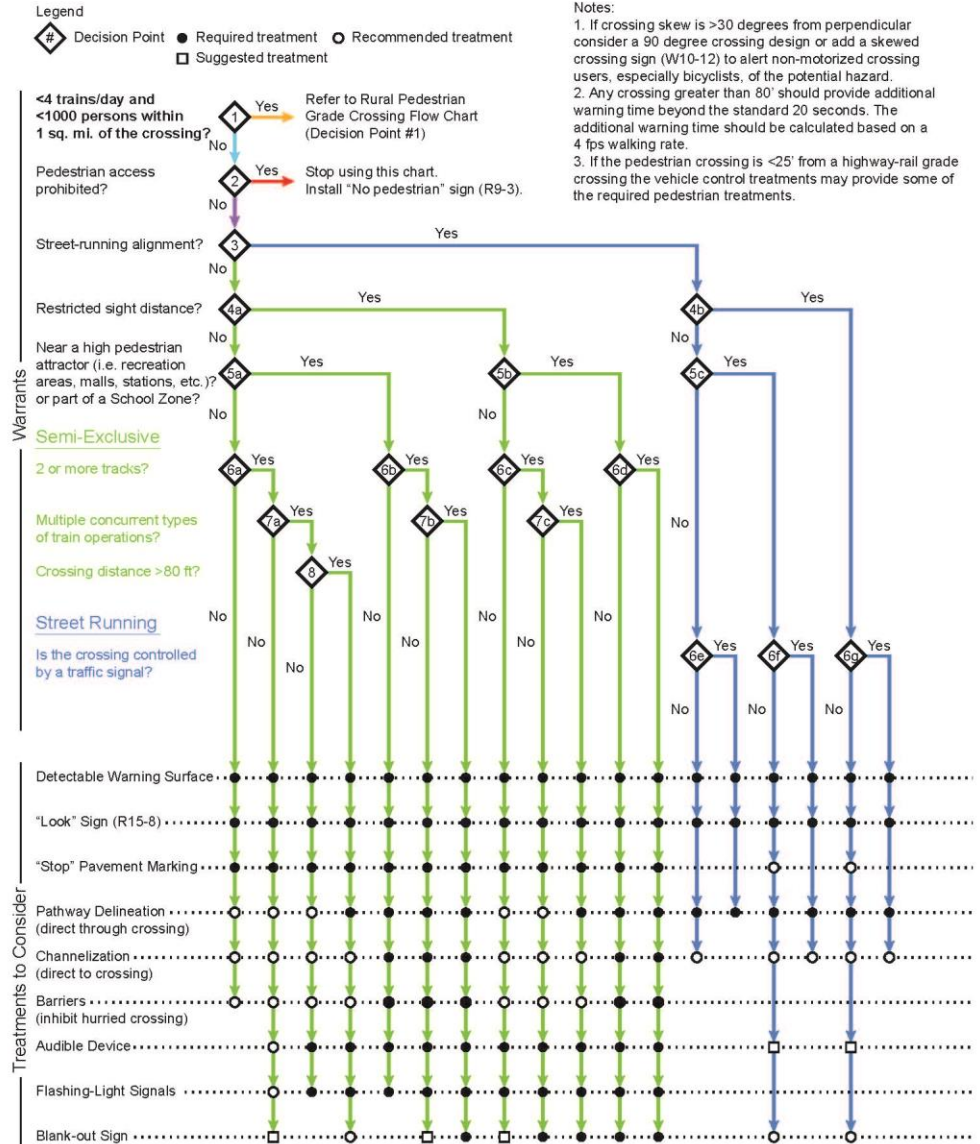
Legend

# Decision Point ● Required treatment ○ Recommended treatment
□ Suggested treatment

Notes:
1. If crossing skew is >30 degrees from perpendicular consider a 90 degree crossing design or add a skewed crossing sign (W10-12) to alert non-motorized crossing users, especially bicyclists, of the potential hazard.
2. Any crossing greater than 80' should provide additional warning time beyond the standard 20 seconds. The additional warning time should be calculated based on a 4 fps walking rate.
3. If the pedestrian crossing is <25' from a highway-rail grade crossing the vehicle control treatments may provide some of the required pedestrian treatments.

Warrants

<4 trains/day and <1000 persons within 1 sq. mi. of the crossing?
1
Yes
Refer to Rural Pedestrian Grade Crossing Flow Chart (Decision Point #1)
No

Pedestrian access prohibited?
2
Yes
Stop using this chart. Install "No pedestrian" sign (R9-3).
No

Street-running alignment?
3
Yes
No

Restricted sight distance?
4a
Yes
4b
Yes
No

Near a high pedestrian attractor (i.e. recreation areas, malls, stations, etc.)? or part of a School Zone?
5a
Yes
5b
Yes
5c
Yes
No

Semi-Exclusive

2 or more tracks?
6a Yes 6b 6c Yes 6d Yes

Multiple concurrent types of train operations?
7a Yes 7b Yes 7c Yes

Crossing distance >80 ft?
8 Yes

No No No No No No No No No

Street Running

Is the crossing controlled by a traffic signal?
6e Yes 6f Yes 6g Yes
No No No

Treatments to Consider

Detectable Warning Surface
"Look" Sign (R15-8)
"Stop" Pavement Marking
Pathway Delineation (direct through crossing)
Channelization (direct to crossing)
Barriers (inhibit hurried crossing)
Audible Device
Flashing-Light Signals
Blank-out Sign